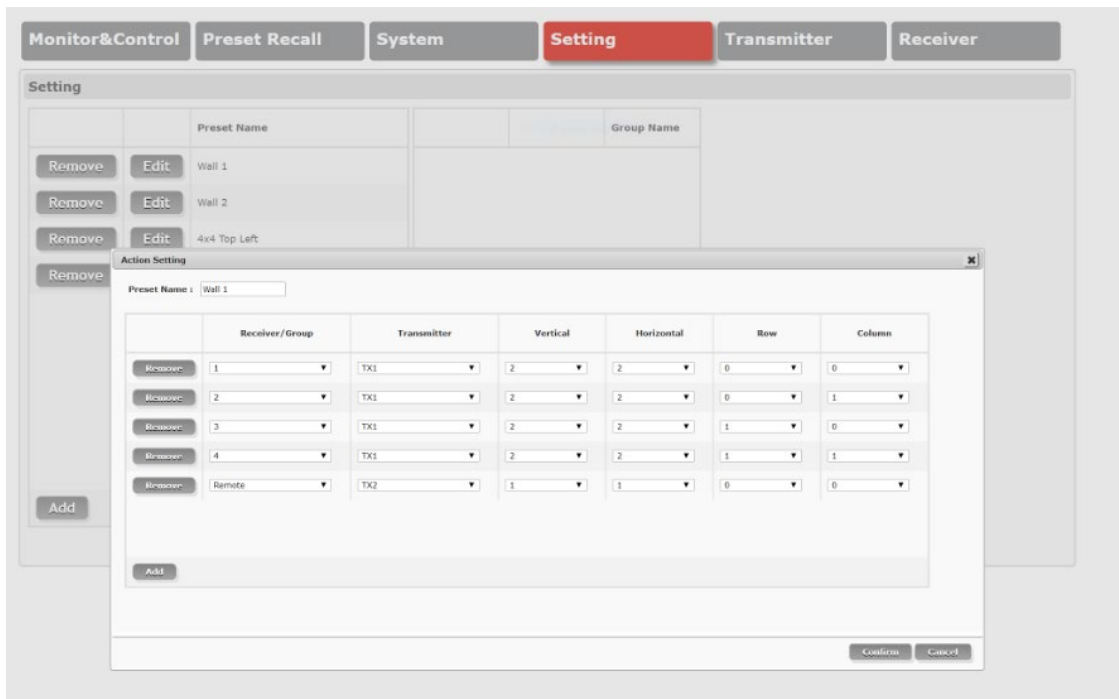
Monitor&Control Preset Recall System Setting Transmitter Receiver

Setting

| | | Preset Name |
|---|---|---|
| Remove | Edit | Wall 1 |
| Remove | Edit | Wall 2 |
| Remove | Edit | 4x4 Top Left |
| Remove | | |

| | Group Name |
|---|---|

Add

Action Setting

Preset Name : Wall 1

| | Receiver/Group | Transmitter | Vertical | Horizontal | Row | Column |
|---|---|---|---|---|---|---|
| Remove | 1 | TX1 | 2 | 2 | 0 | 0 |
| Remove | 2 | TX1 | 2 | 2 | 0 | 1 |
| Remove | 3 | TX1 | 2 | 2 | 1 | 0 |
| Remove | 4 | TX1 | 2 | 2 | 1 | 1 |
| Remove | Remote | TX2 | 1 | 1 | 0 | 0 |

Add

Confirm Cancel